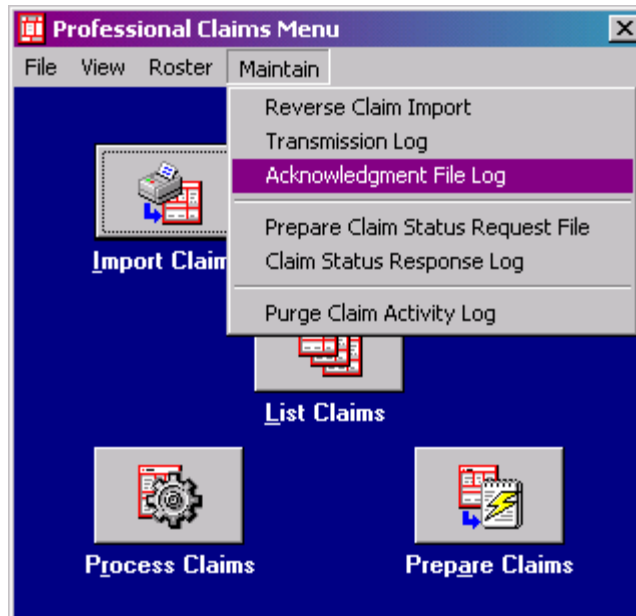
Professional Claims Menu

File View Roster Maintain

Reverse Claim Import
Transmission Log
Acknowledgment File Log

Prepare Claim Status Request File
Claim Status Response Log

Purge Claim Activity Log

Import Claim

List Claims

Process Claims

Prepare Claims